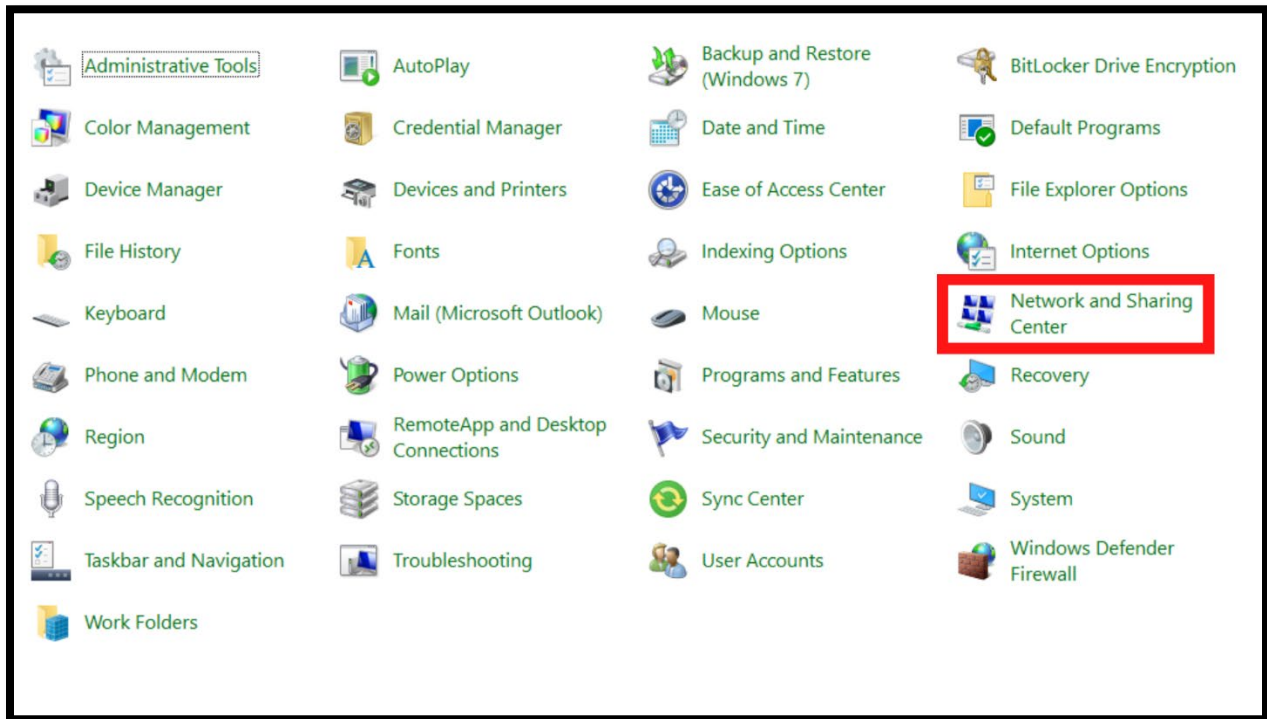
Administrative Tools
AutoPlay
Backup and Restore (Windows 7)
BitLocker Drive Encryption
Color Management
Credential Manager
Date and Time
Default Programs
Device Manager
Devices and Printers
Ease of Access Center
File Explorer Options
File History
Fonts
Indexing Options
Internet Options
Keyboard
Mail (Microsoft Outlook)
Mouse
Network and Sharing Center
Phone and Modem
Power Options
Programs and Features
Recovery
Region
RemoteApp and Desktop Connections
Security and Maintenance
Sound
Speech Recognition
Storage Spaces
Sync Center
System
Taskbar and Navigation
Troubleshooting
User Accounts
Windows Defender Firewall
Work Folders